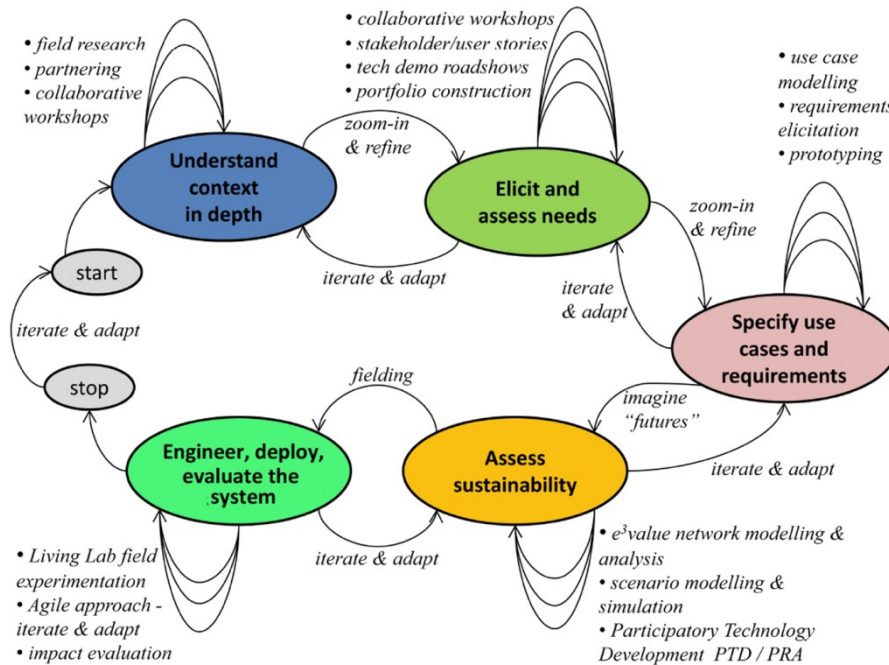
• field research
• partnering
• collaborative workshops

Understand context in depth

zoom-in & refine

iterate & adapt

• collaborative workshops
• stakeholder/user stories
• tech demo roadshows
• portfolio construction

Elicit and assess needs

zoom-in & refine

iterate & adapt

• use case modelling
• requirements elicitation
• prototyping

Specify use cases and requirements

start

iterate & adapt

stop

fielding

imagine "futures"

iterate & adapt

Engineer, deploy, evaluate the system

Assess sustainability

iterate & adapt

• Living Lab field experimentation
• Agile approach - iterate & adapt
• impact evaluation

• $e^3$value network modelling & analysis
• scenario modelling & simulation
• Participatory Technology Development PTD / PRA